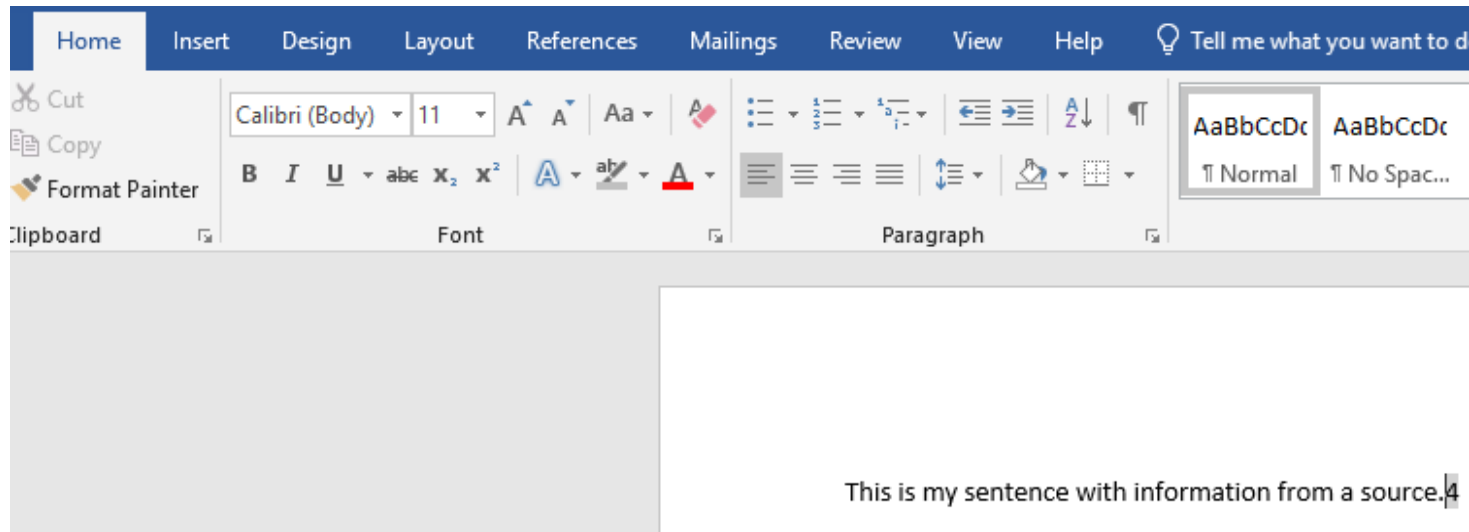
Home Insert Design Layout References Mailings Review View Help Tell me what you want to d

Cut
Copy
Format Painter
Clipboard

Calibri (Body) 11
A A Aa
B I U abc $x_2$ $x^2$ A ab A
Font

Paragraph

AaBbCcDc AaBbCcDc
¶ Normal ¶ No Spac...

This is my sentence with information from a source.4